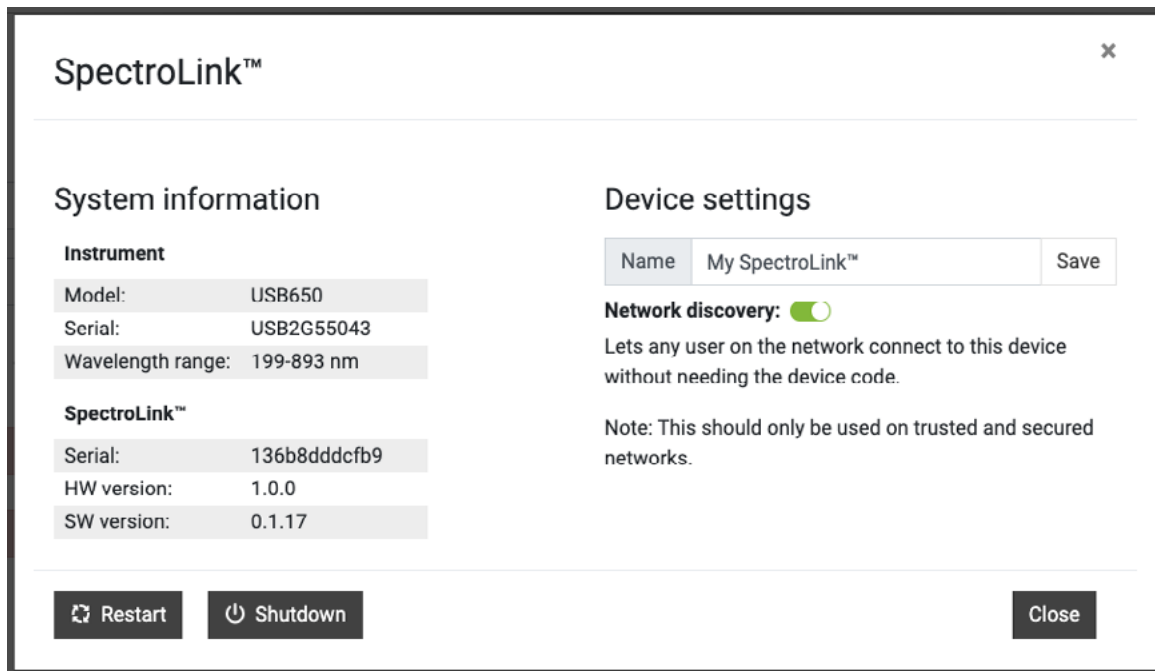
SpectroLink™

×

System information

**Instrument**

| | |
|---|---|
| Model: | USB650 |
| Serial: | USB2G55043 |
| Wavelength range: | 199-893 nm |

**SpectroLink™**

| | |
|---|---|
| Serial: | 136b8dddcfb9 |
| HW version: | 1.0.0 |
| SW version: | 0.1.17 |

Device settings

Name | My SpectroLink™ | Save

**Network discovery:**

Lets any user on the network connect to this device without needing the device code.

Note: This should only be used on trusted and secured networks.

Restart

Shutdown

Close